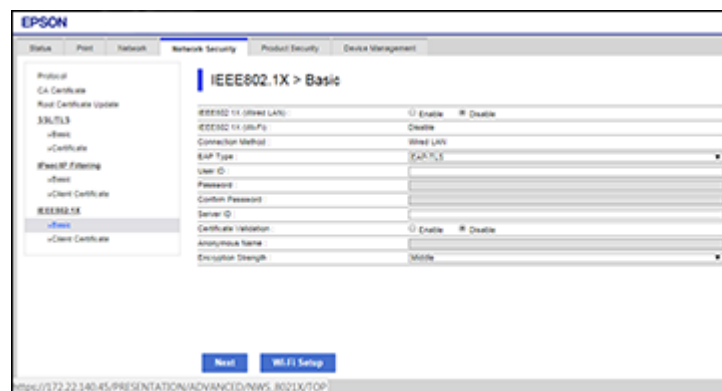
EPSON

Status | Print | Network | Network Security | Product Security | Device Management

Protocol
CA Certificate
Root Certificate Update
SSL/TLS
»Basic
»Certificate
IPsec/IP Filtering
»Basic
»Client Certificate
IEEE802.1X
»Basic
»Client Certificate

IEEE802.1X > Basic

| | |
|---|---|
| IEEE802.1X (Wired LAN) : | Enable Disable |
| IEEE802.1X (Wi-Fi) : | Disable |
| Connection Method : | Wired LAN |
| EAP Type : | EAP-TLS |
| User ID : | |
| Password : | |
| Confirm Password : | |
| Server ID : | |
| Certificate Validation : | Enable Disable |
| Anonymous Name : | |
| Encryption Strength : | Middle |

Next | Wi-Fi Setup

https://172.22.140.45/PRESENTATION/ADVANCED/NWS_8021X/TOP